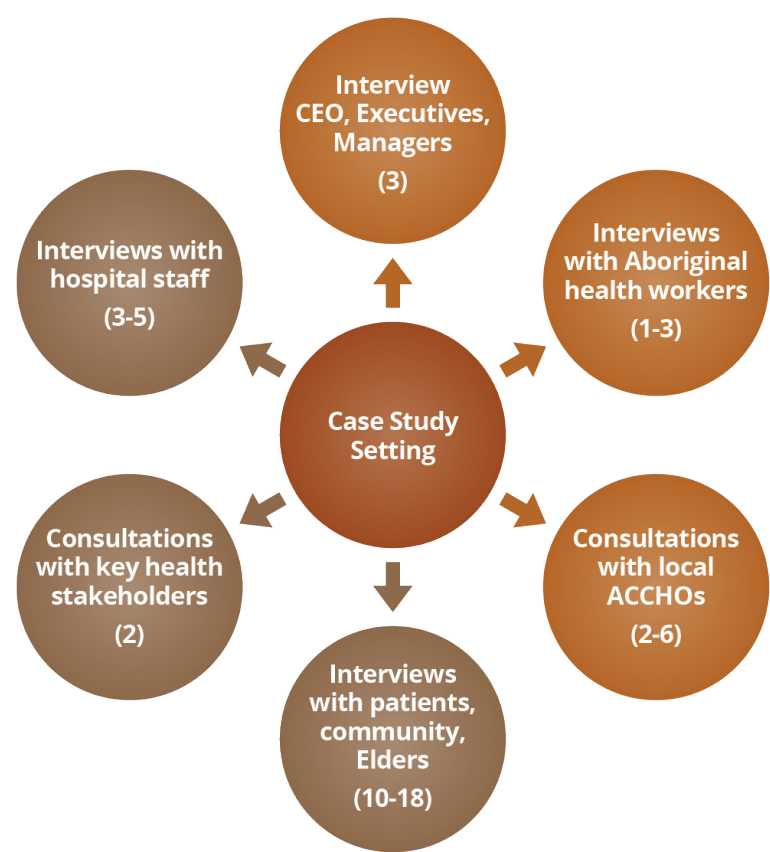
Interview CEO, Executives, Managers
(3)

Interviews with hospital staff
(3-5)

Interviews with Aboriginal health workers
(1-3)

Case Study Setting

Consultations with key health stakeholders
(2)

Consultations with local ACCHOs
(2-6)

Interviews with patients, community, Elders
(10-18)